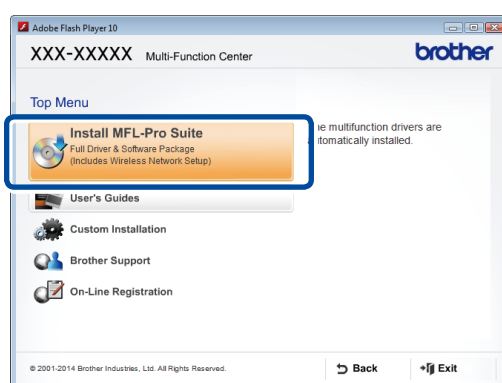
Adobe Flash Player 10

XXX-XXXXX Multi-Function Center

brother

Top Menu

Install MFL-Pro Suite
Full Driver & Software Package
(Includes Wireless Network Setup)

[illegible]e multifunction drivers are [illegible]tomatically installed.

User's Guides

Custom Installation

Brother Support

On-Line Registration

© 2001-2014 Brother Industries, Ltd. All Rights Reserved.

Back

Exit